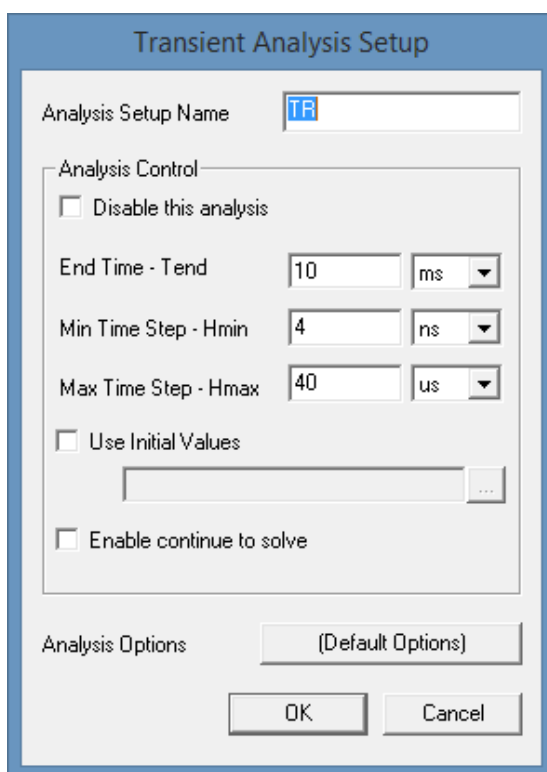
Transient Analysis Setup

Analysis Setup Name TR

Analysis Control

Disable this analysis

End Time - Tend 10 ms

Min Time Step - Hmin 4 ns

Max Time Step - Hmax 40 us

Use Initial Values

...

Enable continue to solve

Analysis Options (Default Options)

OK Cancel